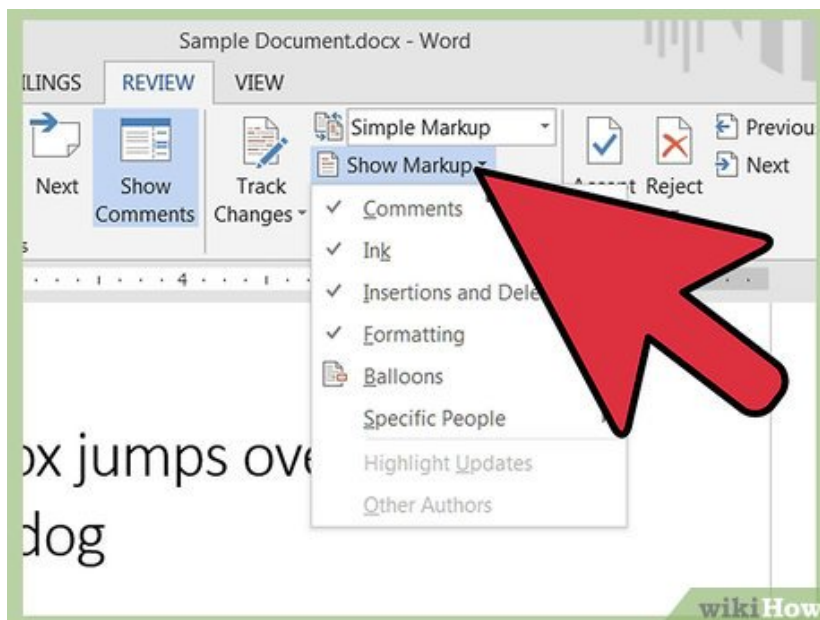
Sample Document.docx - Word

ILINGS REVIEW VIEW

Next

Show Comments

Track Changes

Simple Markup

Show Markup

Accept Reject

Previou

Next

4

Comments

Ink

Insertions and Dele

Formatting

Balloons

Specific People

Highlight Updates

Other Authors

ox jumps ove

dog

wikiHow